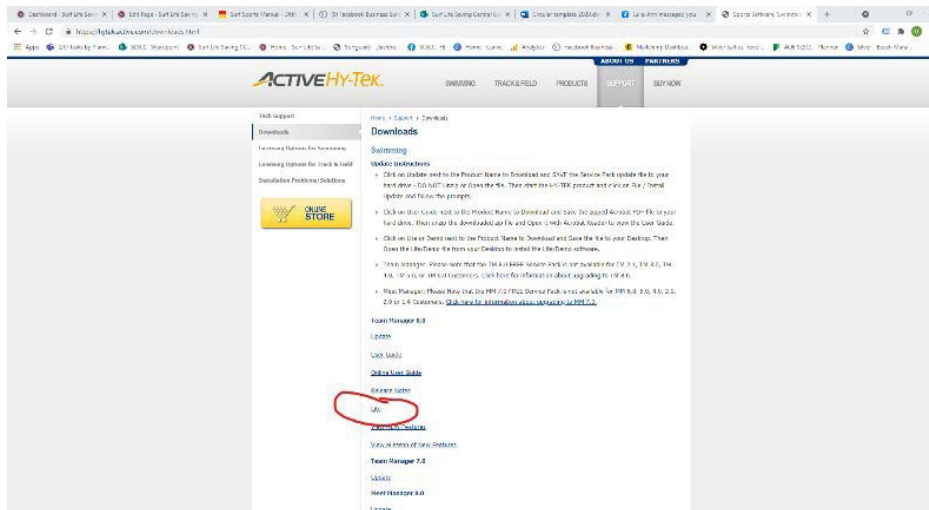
Dashboard · Surf Life Savi × | Edit Page · Surf Life Saving × | Surf Sports Manual · 2019 × | Dr facebook Business Suit × | Surf Life Saving Central Co × | Circular template 2020.do × | Julia-Ann messages you × | Sports Software Swimmin × | +

https://hytek.active.com/downloads.html

Apps | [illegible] | SLSQ Sharepoint | Surf Life Saving Q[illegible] | Home · Surf Life Sa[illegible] | Safeguard · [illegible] | SLSQ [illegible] | Home · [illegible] | Analytics | Facebook Business | Mailchimp Dashboa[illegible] | Silver Safety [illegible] | Sub SLSQ · Themes | Silver · Beach Mana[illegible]

ACTIVE HY-TEK

SWIMMING TRACK & FIELD PRODUCTS SUPPORT BUY NOW
ABOUT US PARTNERS

Tech Support
Downloads
Licensing Options for Swimming
Licensing Options for Track & Field
Installation Problems/Solutions

ONLINE STORE

Home » Support » Downloads

Downloads

Swimming

Update Instructions

» Click on Update next to the Product Name to Download and SAVE the Service Pack update file to your hard drive - DO NOT Unzip or Open the file. Then start the HY-TEK product and click on File / Install Update and follow the prompts.

» Click on User Guide next to the Product Name to Download and save the zipped Acrobat PDF file to your hard drive. Then unzip the downloaded zip file and Open it with Acrobat Reader to view the User Guide.

» Click on Lite or Demo next to the Product Name to Download and Save the file to your Desktop. Then Open the Lite/Demo file from your Desktop to install the Lite/Demo software.

» Team Manager: Please note that the TM 8.0 FREE Service Pack is not available for TM 2.0, TM 3.0, TM 4.0, TM 5.0, or TM 6.0 Customers. Click here for information about upgrading to TM 8.0.

» Meet Manager: Please Note that the MM 7.0 FREE Service Pack is not available for MM 6.0, 5.0, 4.0, 3.0, 2.0 or 1.0 Customers. Click here for information about upgrading to MM 7.0.

Team Manager 8.0

Update

User Guide

Online User Guide

Release Notes

Lite

View List of Features

View Version of New Features

Team Manager 7.0

Update

Meet Manager 8.0

Update